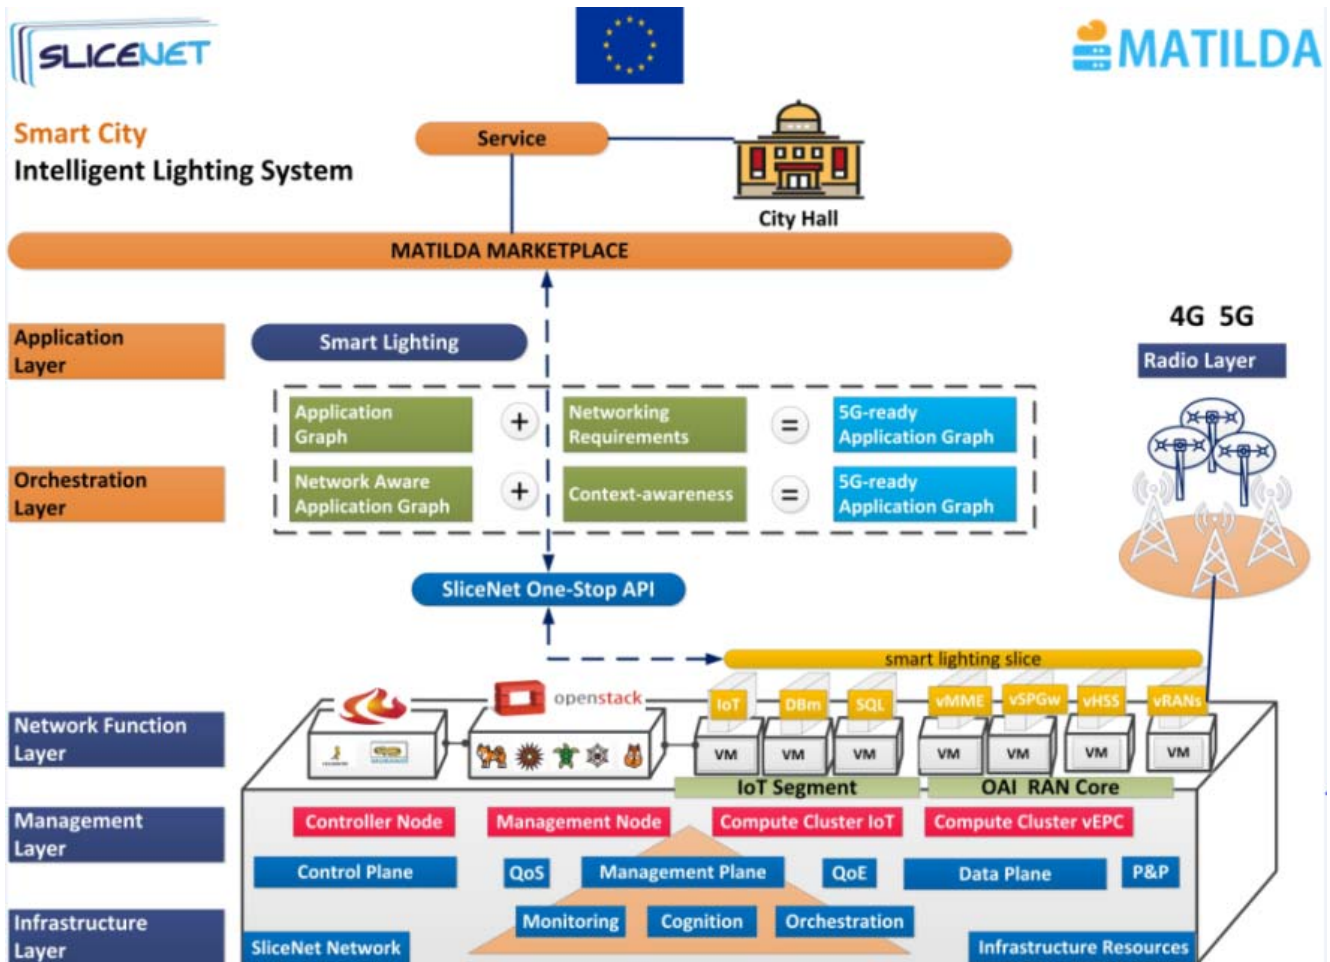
SLICENET

MATILDA

Smart City
Intelligent Lighting System

Service

City Hall

MATILDA MARKETPLACE

4G 5G

Radio Layer

Application Layer

Smart Lighting

Orchestration Layer

Application Graph + Networking Requirements = 5G-ready Application Graph

Network Aware Application Graph + Context-awareness = 5G-ready Application Graph

SliceNet One-Stop API

smart lighting slice

openstack

IoT DBm SQL vMME vSPGw vHSS vRANs

VM VM VM VM VM VM VM

IoT Segment

OAI RAN Core

Network Function Layer

Management Layer

Infrastructure Layer

Controller Node

Management Node

Compute Cluster IoT

Compute Cluster vEPC

Control Plane

QoS

Management Plane

QoE

Data Plane

P&P

Monitoring

Cognition

Orchestration

SliceNet Network

Infrastructure Resources